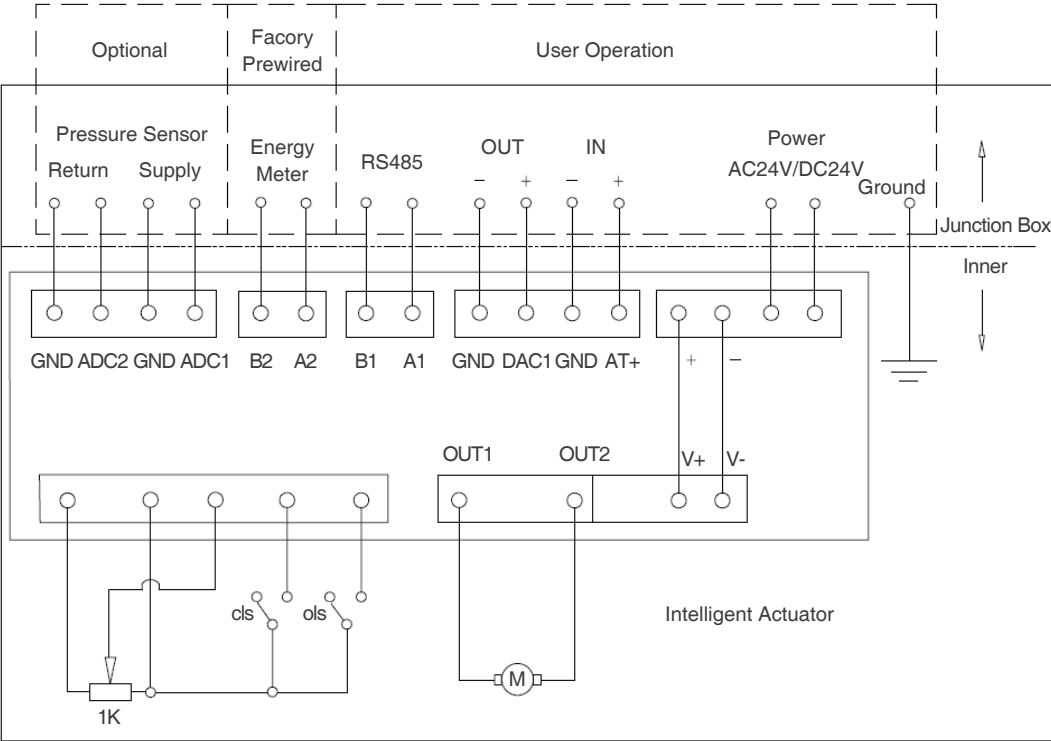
Optional

Facory Prewired

User Operation

Pressure Sensor

Return Supply

Energy Meter

RS485

OUT

IN

– + – +

Power AC24V/DC24V

Ground

Junction Box

Inner

GND ADC2 GND ADC1 B2 A2 B1 A1 GND DAC1 GND AT+

+ –

OUT1 OUT2 V+ V-

cls ols

Intelligent Actuator

M

1K